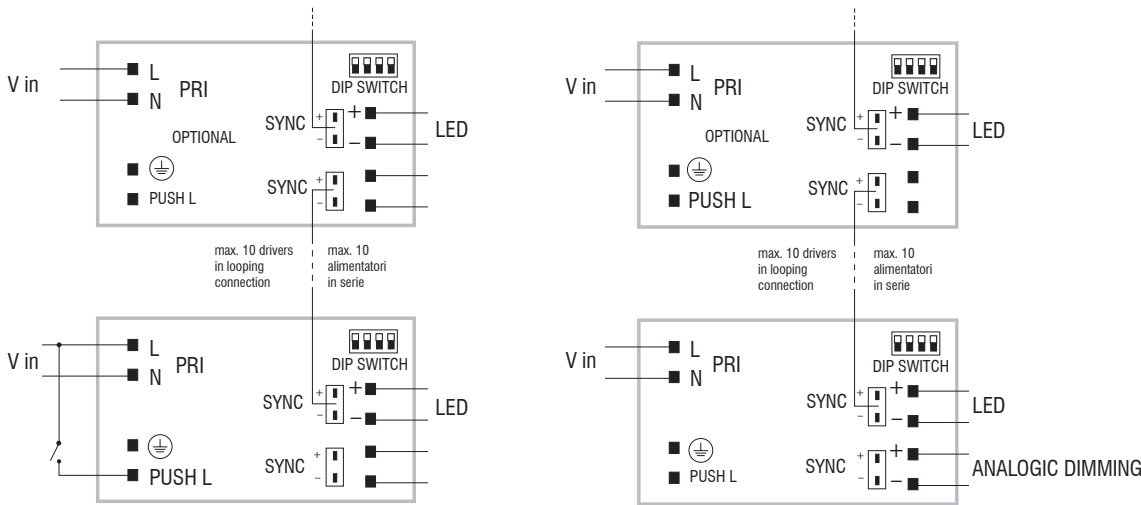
V in
L
N
PRI
OPTIONAL
PUSH L
DIP SWITCH
SYNC
+
-
+
–
LED
SYNC
+
-

max. 10 drivers in looping connection
max. 10 alimentatori in serie

V in
L
N
PRI
PUSH L
DIP SWITCH
SYNC
+
-
+
–
LED
SYNC
+
-

V in
L
N
PRI
OPTIONAL
PUSH L
DIP SWITCH
SYNC
+
-
+
–
LED
SYNC
+
-

max. 10 drivers in looping connection
max. 10 alimentatori in serie

V in
L
N
PRI
PUSH L
DIP SWITCH
SYNC
+
-
+
–
LED
SYNC
+
-
+
–
ANALOGIC DIMMING